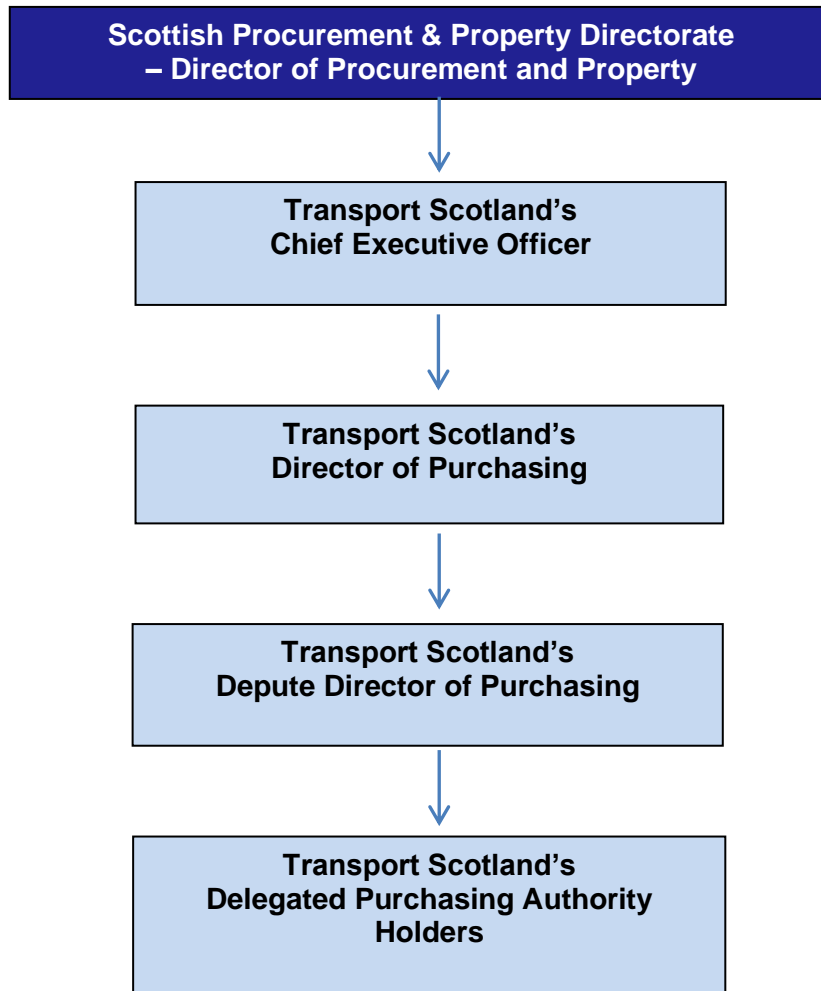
Scottish Procurement & Property Directorate – Director of Procurement and Property

Transport Scotland's Chief Executive Officer

Transport Scotland's Director of Purchasing

Transport Scotland's Depute Director of Purchasing

Transport Scotland's Delegated Purchasing Authority Holders